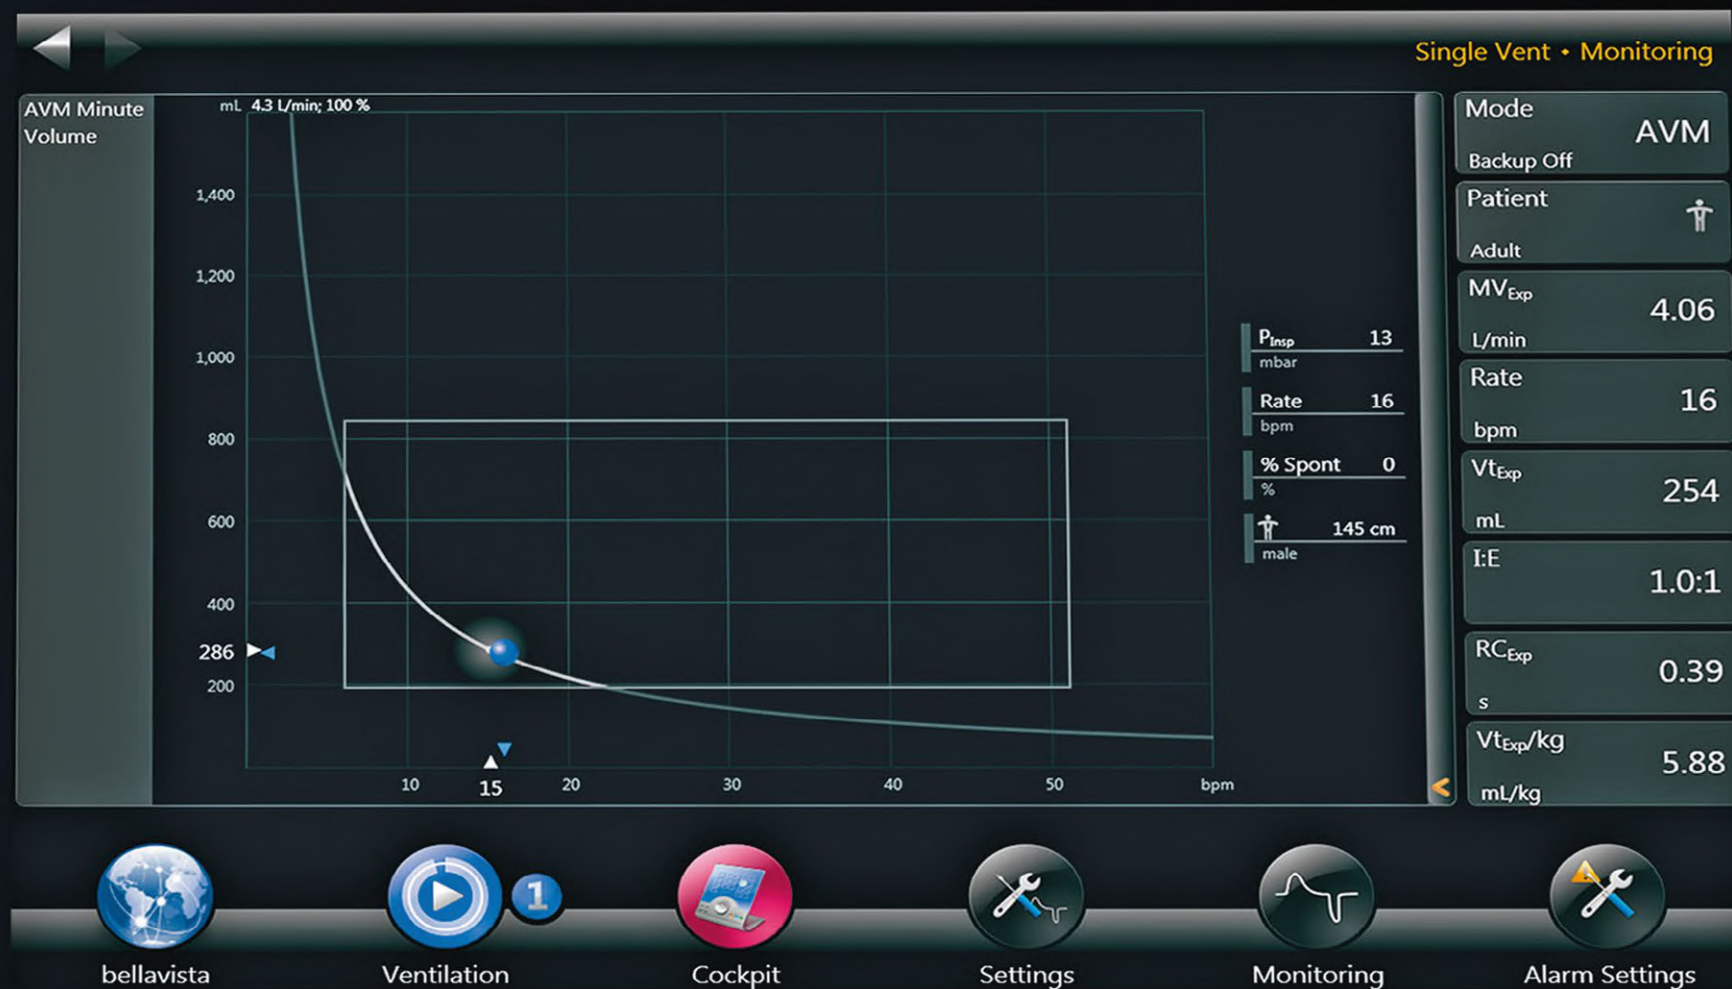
Single Vent • Monitoring

AVM Minute Volume

mL 4.3 L/min; 100 %

1,400
1,200
1,000
800
600
400
286
200

10
15
20
30
40
50
bpm

$P_{Insp}$ 13
mbar

Rate 16
bpm

% Spont 0
%

145 cm
male

Mode
AVM
Backup Off

Patient
Adult

$MV_{Exp}$
4.06
L/min

Rate
16
bpm

$Vt_{Exp}$
254
mL

I:E
1.0:1

$RC_{Exp}$
0.39
s

$Vt_{Exp}$/kg
5.88
mL/kg

bellavista
1
Ventilation
Cockpit
Settings
Monitoring
Alarm Settings